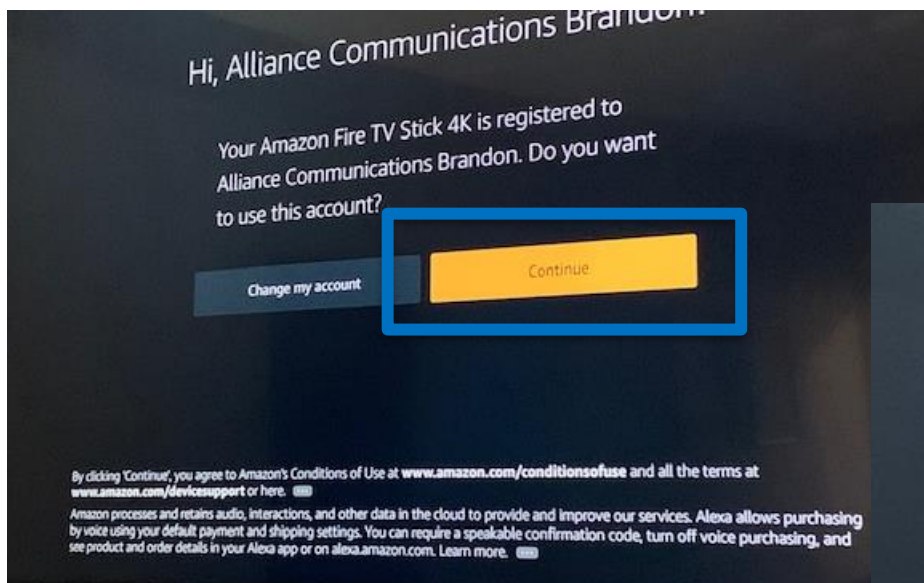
Hi, Alliance Communications Brandon!

Your Amazon Fire TV Stick 4K is registered to Alliance Communications Brandon. Do you want to use this account?

Change my account

Continue

By clicking 'Continue', you agree to Amazon's Conditions of Use at www.amazon.com/conditionsofuse and all the terms at www.amazon.com/devicesupport or here.

Amazon processes and retains audio, interactions, and other data in the cloud to provide and improve our services. Alexa allows purchasing by voice using your default payment and shipping settings. You can require a speakable confirmation code, turn off voice purchasing, and see product and order details in your Alexa app or on alexa.amazon.com. Learn more.